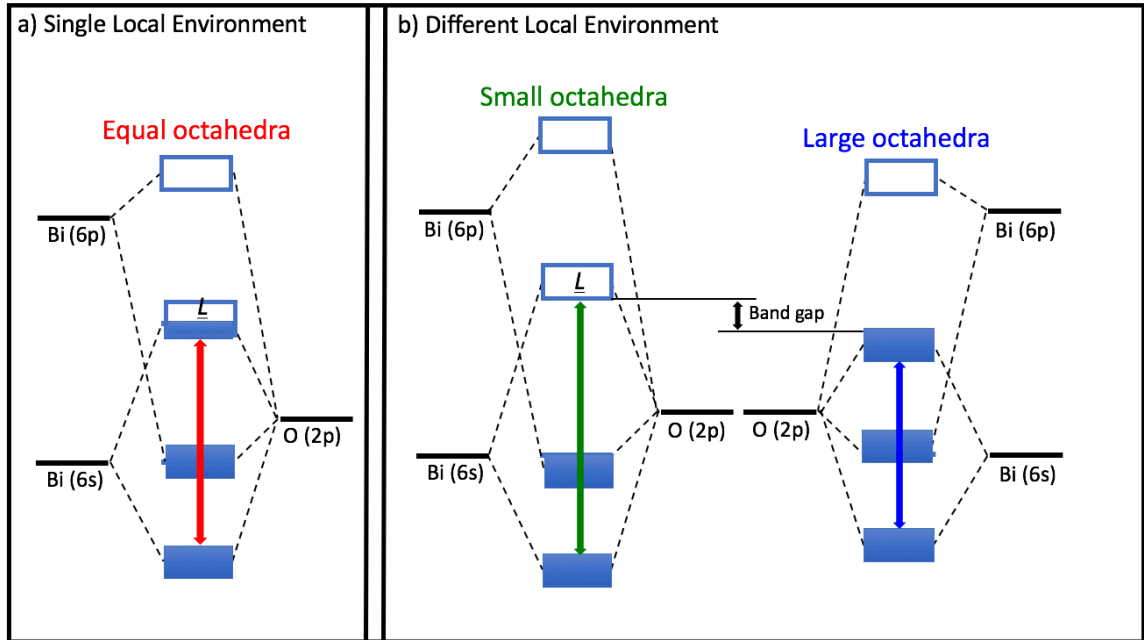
a) Single Local Environment

Equal octahedra

Bi (6p)

$\underline{L}$

Bi (6s)

O (2p)

b) Different Local Environment

Small octahedra

Bi (6p)

$\underline{L}$

Bi (6s)

O (2p)

Band gap

Large octahedra

Bi (6p)

O (2p)

Bi (6s)